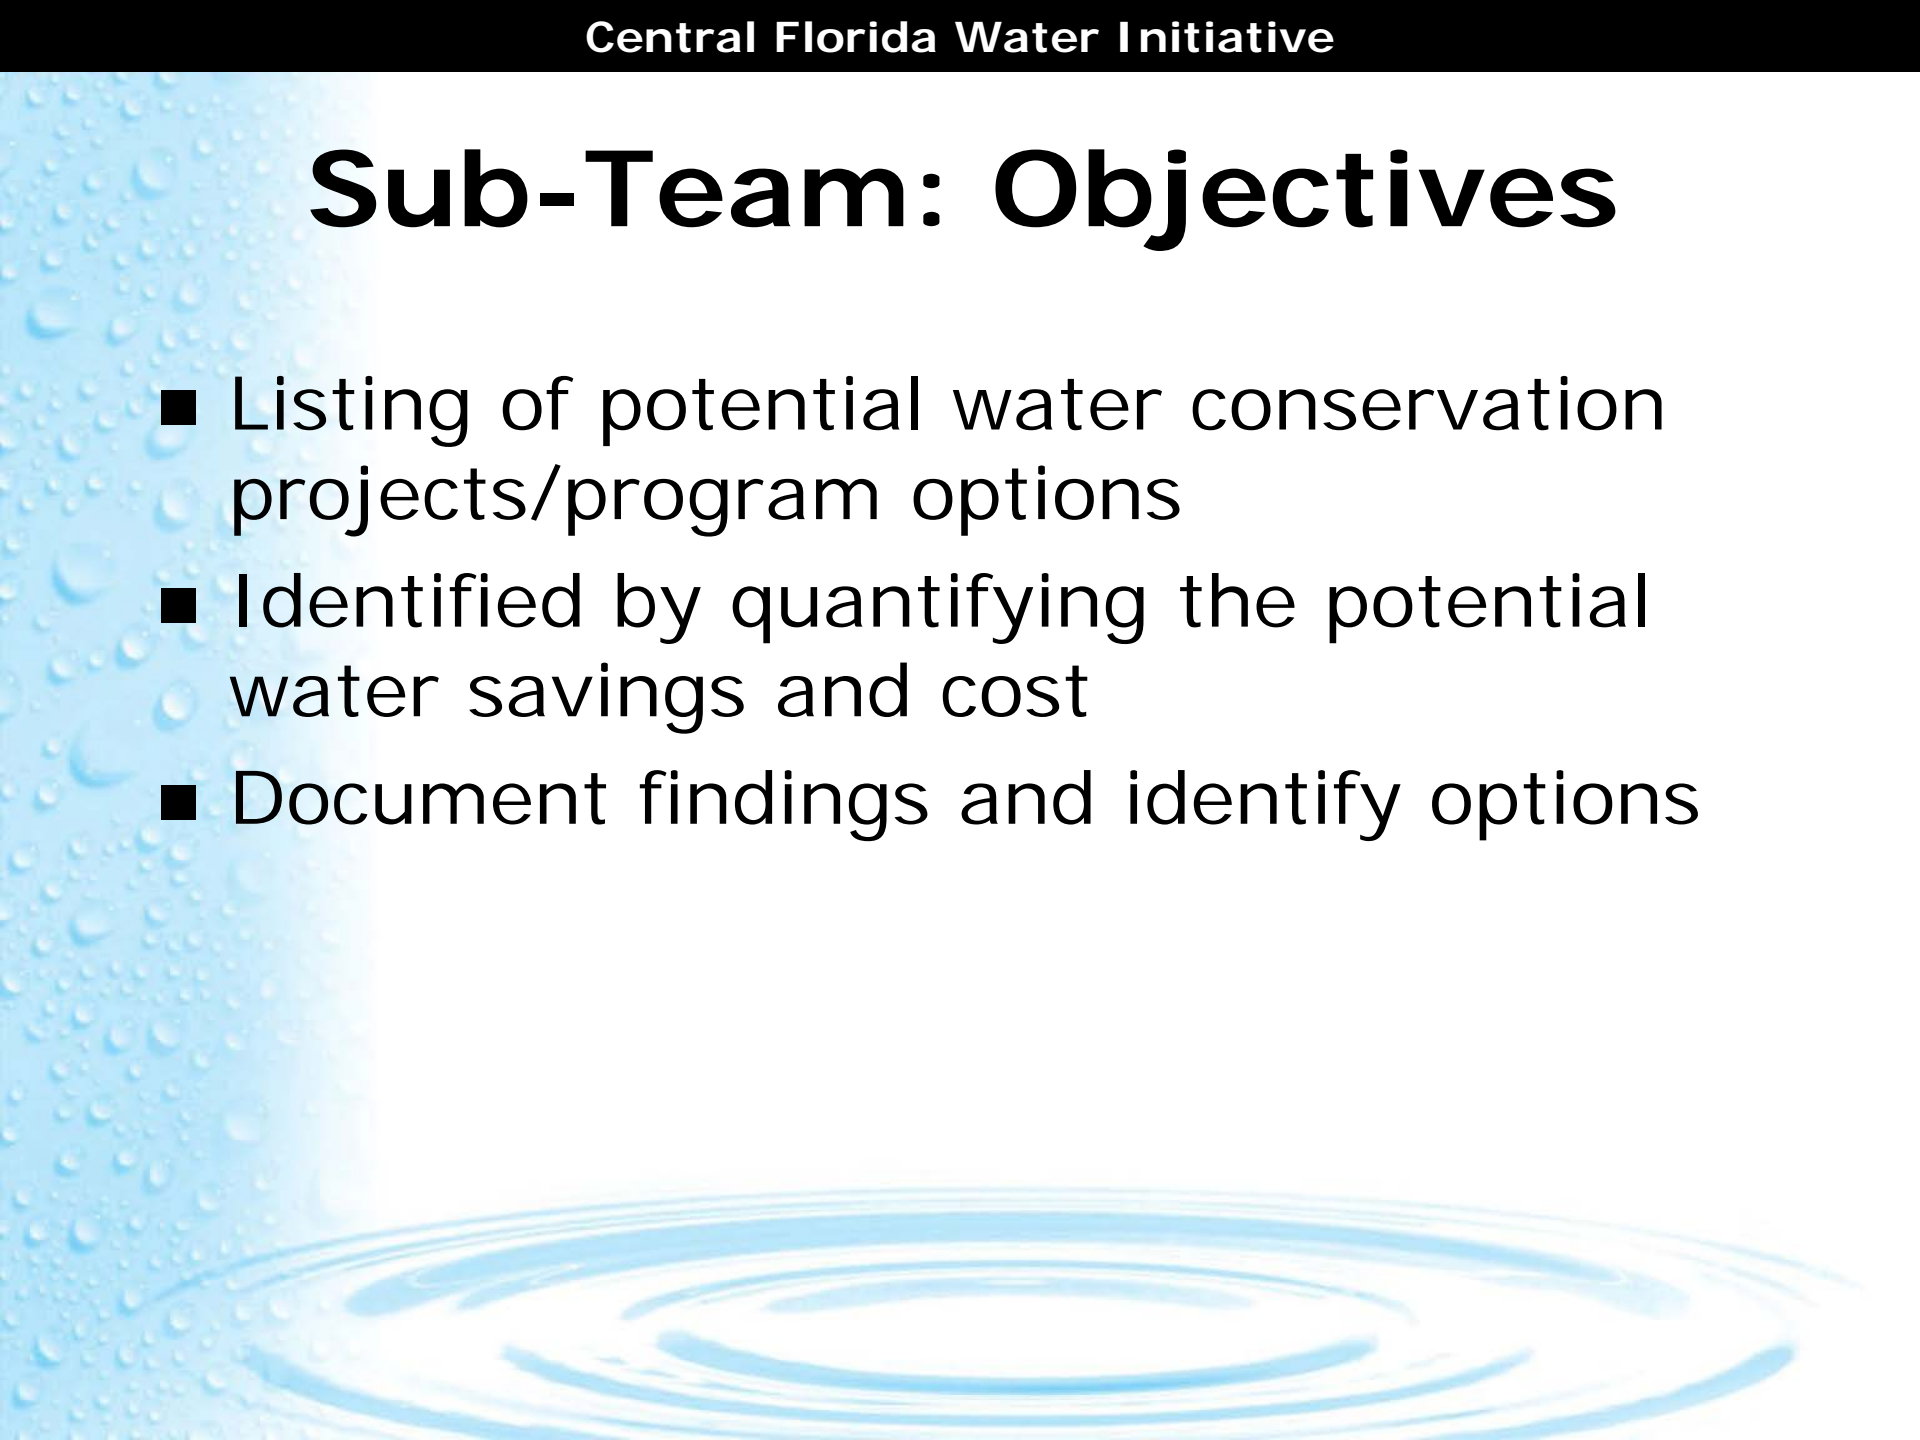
Central Florida Water Initiative

Sub-Team: Objectives

■ Listing of potential water conservation projects/program options
■ Identified by quantifying the potential water savings and cost
■ Document findings and identify options